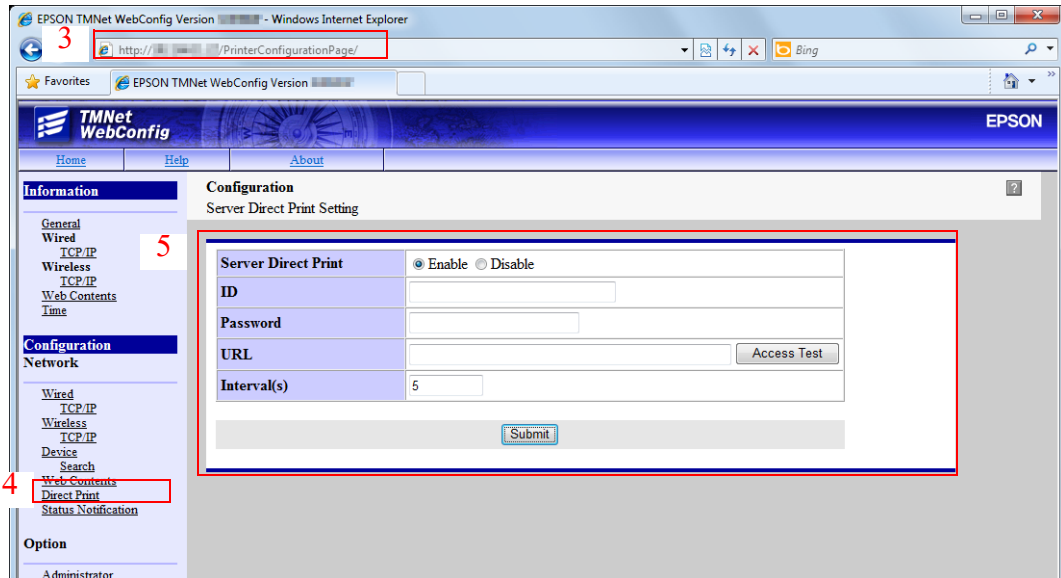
EPSON TMNet WebConfig Version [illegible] - Windows Internet Explorer

3

http://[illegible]/PrinterConfigurationPage/

Bing

Favorites

EPSON TMNet WebConfig Version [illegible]

TMNet WebConfig

EPSON

Home | Help | About

Information

General
Wired
TCP/IP
Wireless
TCP/IP
Web Contents
Time

Configuration
Network

Wired
TCP/IP
Wireless
TCP/IP
Device
Search
Web Contents
Direct Print
Status Notification

4

Option

Administrator

Configuration
Server Direct Print Setting

?

5

| Server Direct Print | Enable Disable |
|---|---|
| ID | |
| Password | |
| URL | Access Test |
| Interval(s) | 5 |

Submit